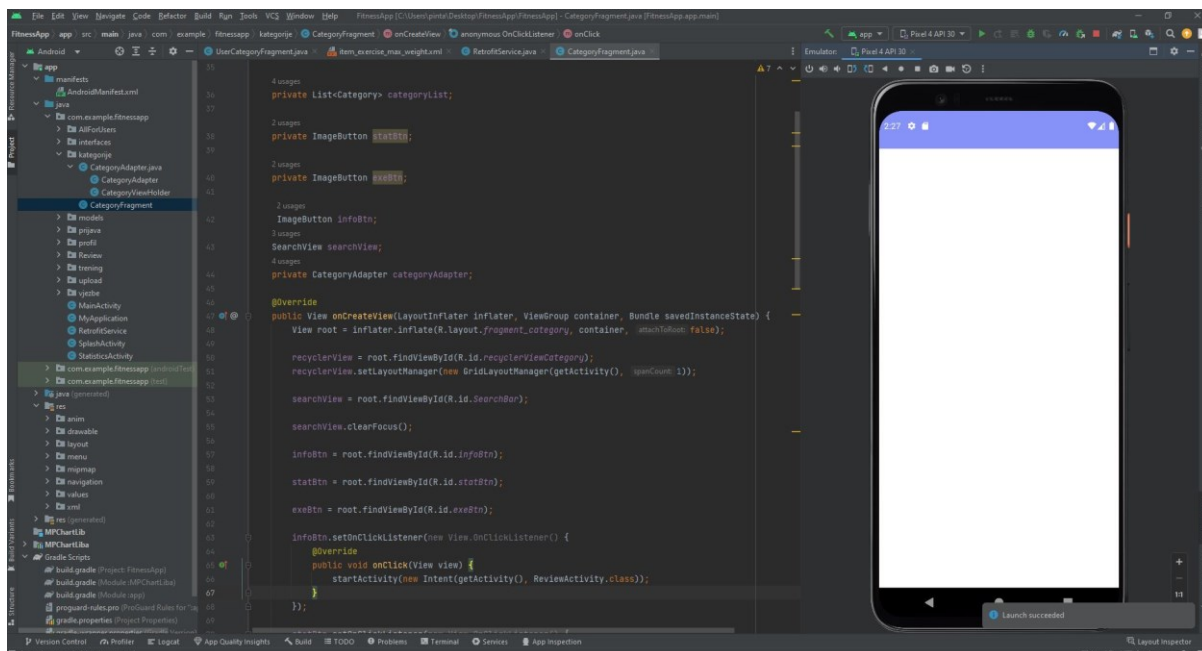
File Edit View Navigate Code Refactor Build Run Tools VCS Window Help FitnessApp [C:\Users\pinta\Desktop\FitnessApp\FitnessApp] - CategoryFragment.java [FitnessApp.app.main]

FitnessApp > app > src > main > java > com > example > fitnessapp > kategorije > CategoryFragment > onCreateView > anonymous OnClickListener > onClick

app Pixel 4 API 30

Android UserCategoryFragment.java item_exercise_max_weight.xml RetrofitService.java CategoryFragment.java

Emulator: Pixel 4 API 30

app
manifests
AndroidManifest.xml
java
com.example.fitnessapp
AllForUsers
interfaces
kategorije
CategoryAdapter.java
CategoryAdapter
CategoryViewHolder
CategoryFragment
models
prijava
profil
Review
trening
upload
vjezbe
MainActivity
MyApplication
RetrofitService
SplashActivity
StatisticsActivity
com.example.fitnessapp (androidTest)
com.example.fitnessapp (test)
java (generated)
res
anim
drawable
layout
menu
mipmap
navigation
values
xml
res (generated)
MPChartLib
MPChartLiba
Gradle Scripts
build.gradle (Project: FitnessApp)
build.gradle (Module :MPChartLiba)
build.gradle (Module :app)
proguard-rules.pro (ProGuard Rules for ":a
gradle.properties (Project Properties)

4 usages
private List<Category> categoryList;

2 usages
private ImageButton statBtn;

2 usages
private ImageButton exeBtn;

2 usages
ImageButton infoBtn;
3 usages
SearchView searchView;
4 usages
private CategoryAdapter categoryAdapter;

@Override
public View onCreateView(LayoutInflater inflater, ViewGroup container, Bundle savedInstanceState) {
View root = inflater.inflate(R.layout.fragment_category, container, attachToRoot: false);

recyclerView = root.findViewById(R.id.recyclerViewCategory);
recyclerView.setLayoutManager(new GridLayoutManager(getActivity(), spanCount: 1));

searchView = root.findViewById(R.id.SearchBar);

searchView.clearFocus();

infoBtn = root.findViewById(R.id.infoBtn);

statBtn = root.findViewById(R.id.statBtn);

exeBtn = root.findViewById(R.id.exeBtn);

infoBtn.setOnClickListener(new View.OnClickListener() {
@Override
public void onClick(View view) {
startActivity(new Intent(getActivity(), ReviewActivity.class));
}
});

2:27

Launch succeeded

Version Control Profiler Logcat App Quality Insights Build TODO Problems Terminal Services App Inspection Layout Inspector